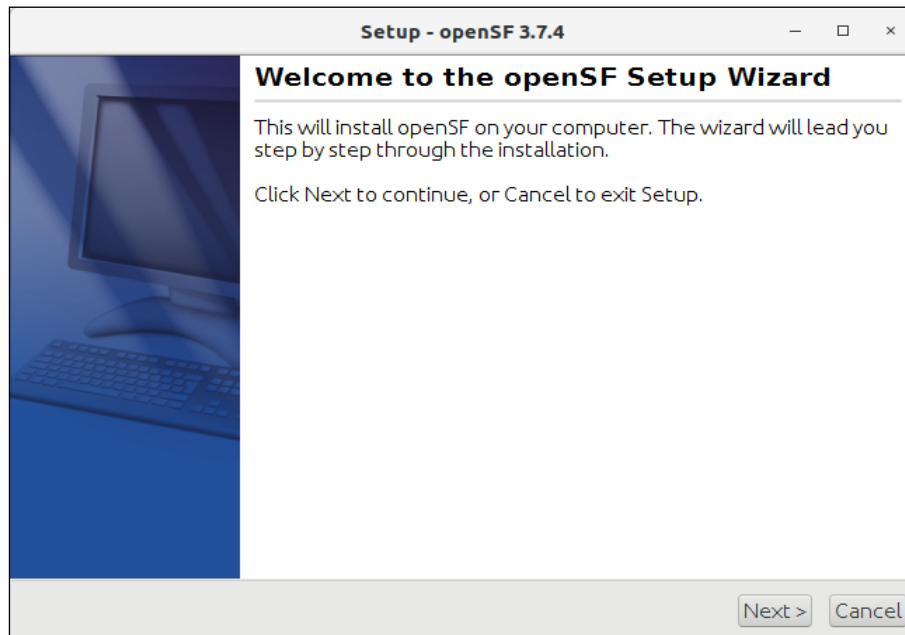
Setup - openSF 3.7.4

Welcome to the openSF Setup Wizard

This will install openSF on your computer. The wizard will lead you step by step through the installation.

Click Next to continue, or Cancel to exit Setup.

Next >

Cancel